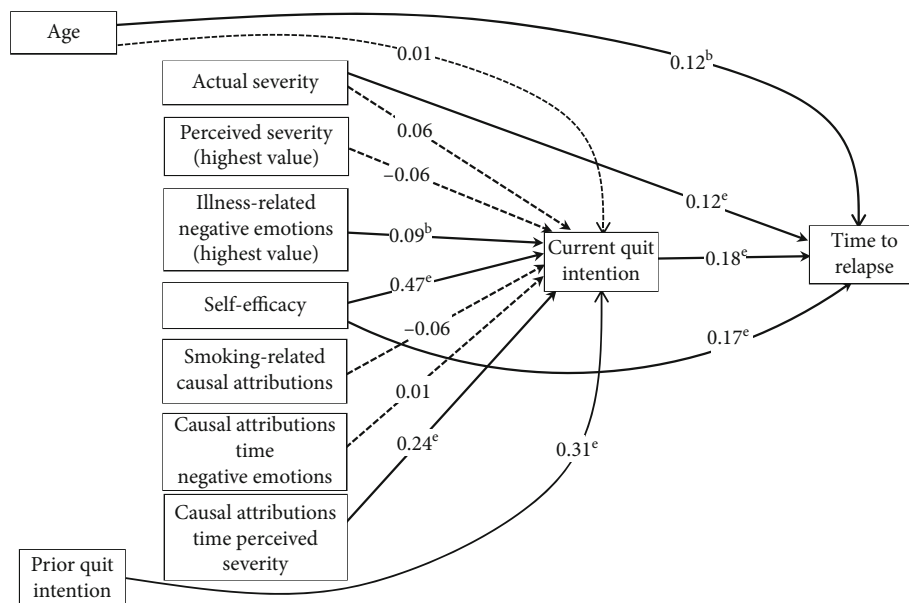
Age

0.01

$0.12^{b}$

Actual severity

0.06

Perceived severity (highest value)

−0.06

$0.12^{e}$

Illness-related negative emotions (highest value)

$0.09^{b}$

Current quit intention

$0.18^{e}$

Time to relapse

Self-efficacy

$0.47^{e}$

−0.06

$0.17^{e}$

Smoking-related causal attributions

0.01

Causal attributions time negative emotions

$0.24^{e}$

$0.31^{e}$

Causal attributions time perceived severity

Prior quit intention